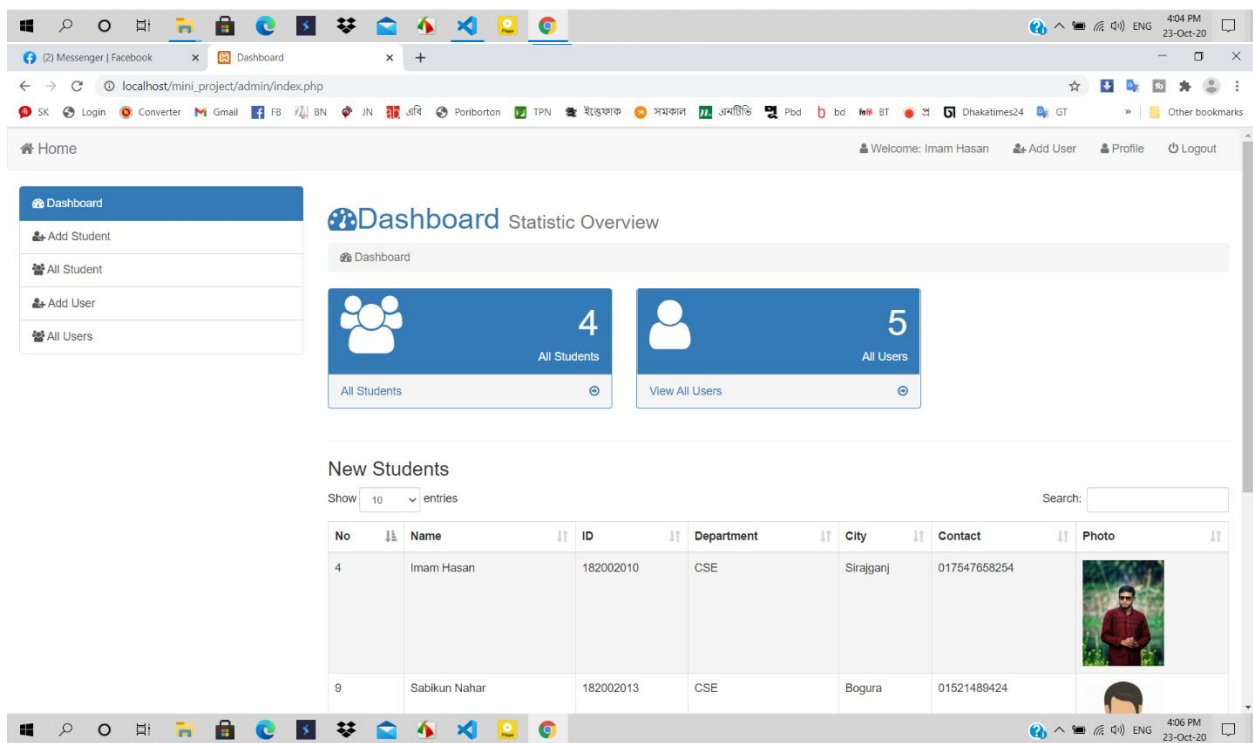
ENG 4:04 PM 23-Oct-20

(2) Messenger | Facebook × Dashboard × +

localhost/mini_project/admin/index.php

SK Login Converter Gmail FB BN JN প্রবি Poriborton TPN ইত্তেফাক সমকাল এনটিভি Pbd bd BT প্র Dhakatimes24 GT » Other bookmarks

Home

Welcome: Imam Hasan Add User Profile Logout

Dashboard
Add Student
All Student
Add User
All Users

Dashboard Statistic Overview

Dashboard

4
All Students
All Students

5
All Users
View All Users

New Students

Show 10 entries

Search:

| No | Name | ID | Department | City | Contact | Photo |
|---|---|---|---|---|---|---|
| 4 | Imam Hasan | 182002010 | CSE | Sirajganj | 017547658254 | |
| 9 | Sabikun Nahar | 182002013 | CSE | Bogura | 01521489424 | |

ENG 4:06 PM 23-Oct-20